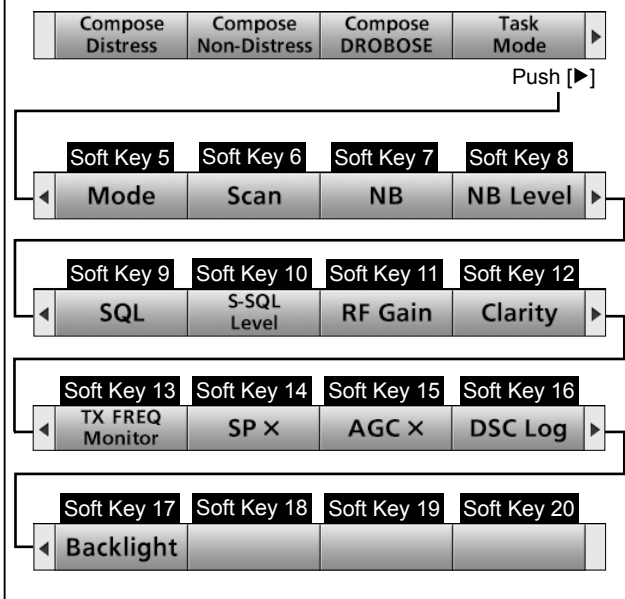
Compose Distress | Compose Non-Distress | Compose DROBOSE | Task Mode

Push [▶]

Soft Key 5 Soft Key 6 Soft Key 7 Soft Key 8

Mode | Scan | NB | NB Level

Soft Key 9 Soft Key 10 Soft Key 11 Soft Key 12

SQL | S-SQL Level | RF Gain | Clarity

Soft Key 13 Soft Key 14 Soft Key 15 Soft Key 16

TX FREQ Monitor | SP × | AGC × | DSC Log

Soft Key 17 Soft Key 18 Soft Key 19 Soft Key 20

Backlight